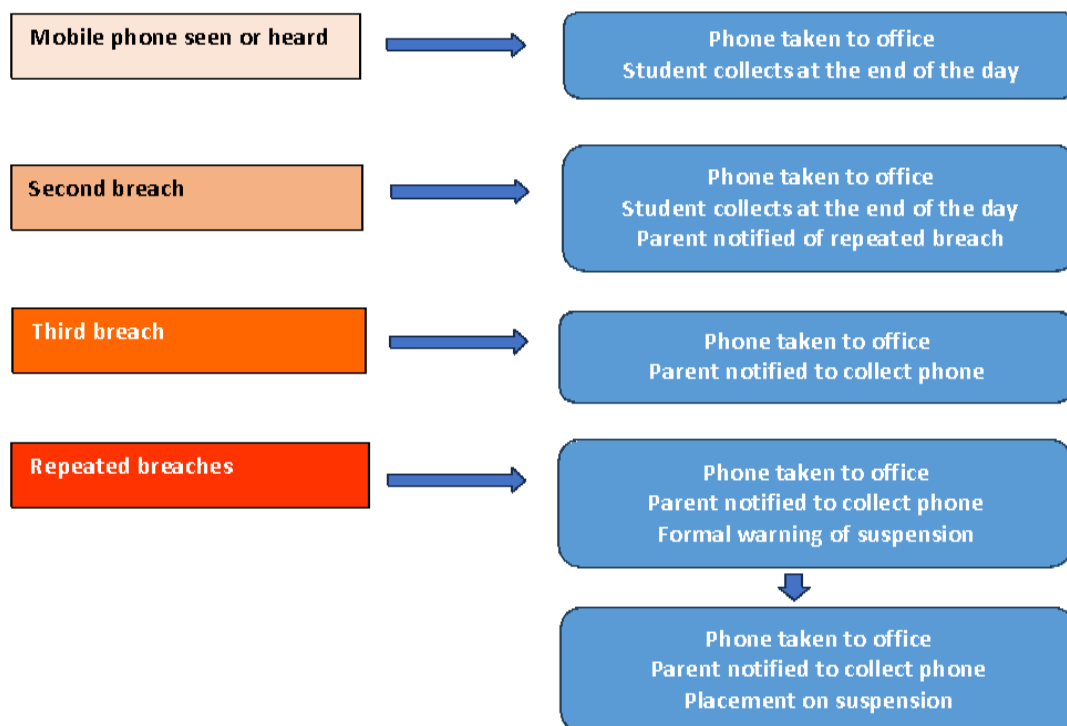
Mobile phone seen or heard

Phone taken to office
Student collects at the end of the day

Second breach

Phone taken to office
Student collects at the end of the day
Parent notified of repeated breach

Third breach

Phone taken to office
Parent notified to collect phone

Repeated breaches

Phone taken to office
Parent notified to collect phone
Formal warning of suspension

Phone taken to office
Parent notified to collect phone
Placement on suspension